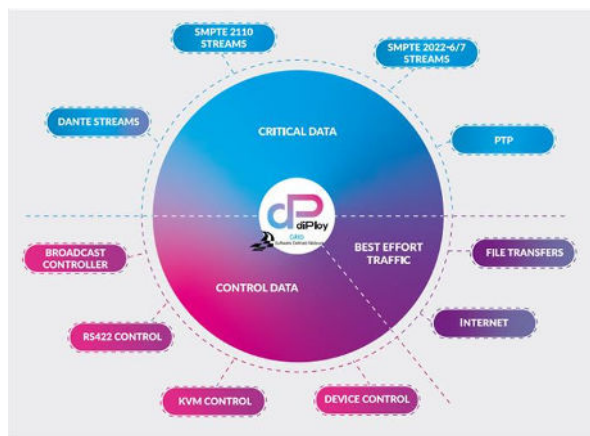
SMPTE 2110 STREAMS

SMPTE 2022-6/7 STREAMS

DANTE STREAMS

CRITICAL DATA

PTP

dP
diPloy
GRID
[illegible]

BEST EFFORT TRAFFIC

BROADCAST CONTROLLER

FILE TRANSFERS

CONTROL DATA

INTERNET

RS422 CONTROL

KVM CONTROL

DEVICE CONTROL